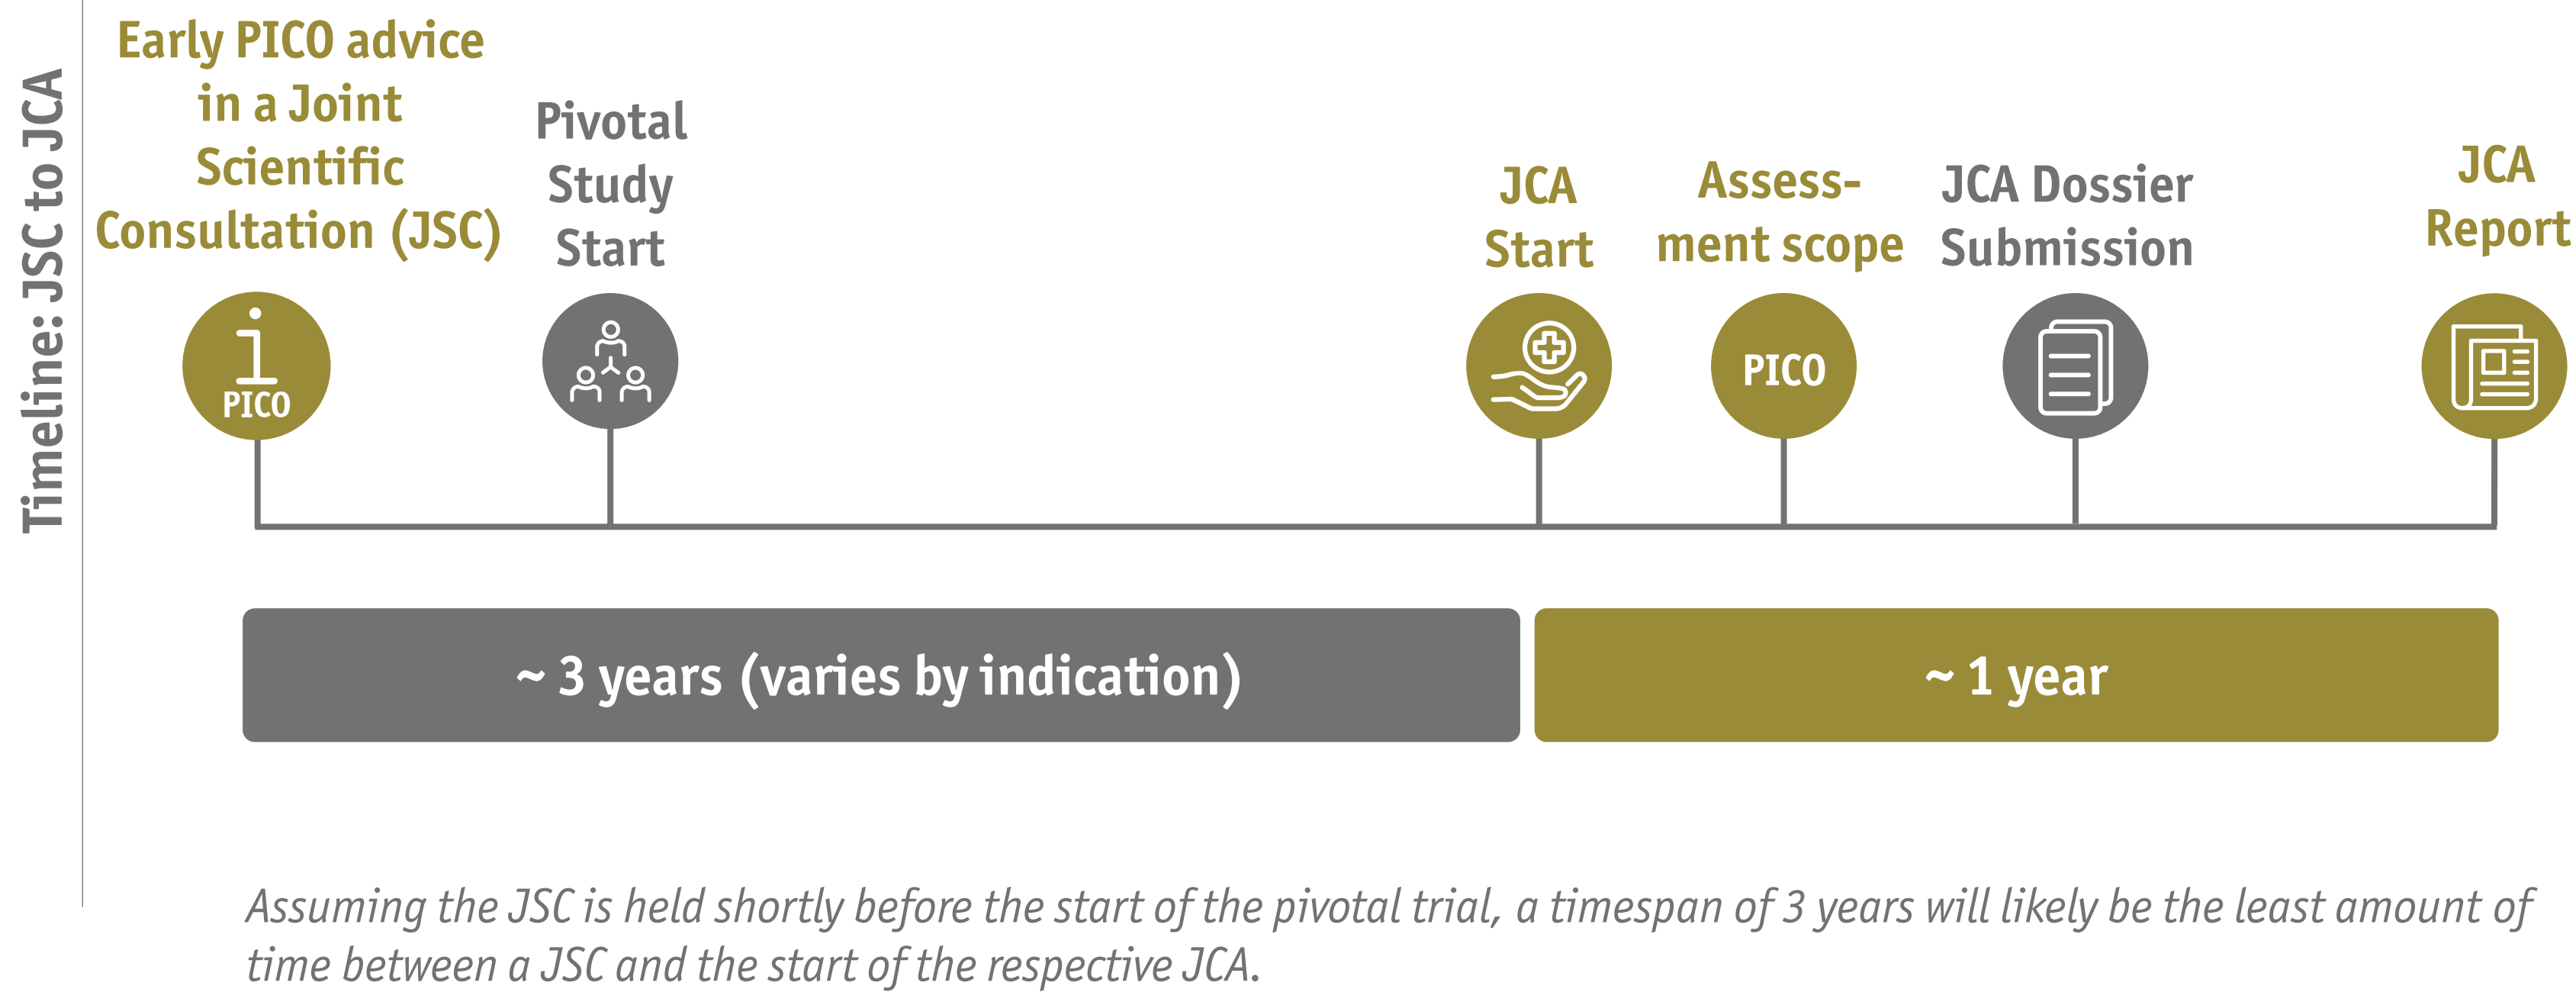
Timeline: JSC to JCA

Early PICO advice in a Joint Scientific Consultation (JSC)

Pivotal Study Start

JCA Start

Assessment scope

JCA Dossier Submission

JCA Report

PICO

PICO

~ 3 years (varies by indication)

~ 1 year

Assuming the JSC is held shortly before the start of the pivotal trial, a timespan of 3 years will likely be the least amount of time between a JSC and the start of the respective JCA.